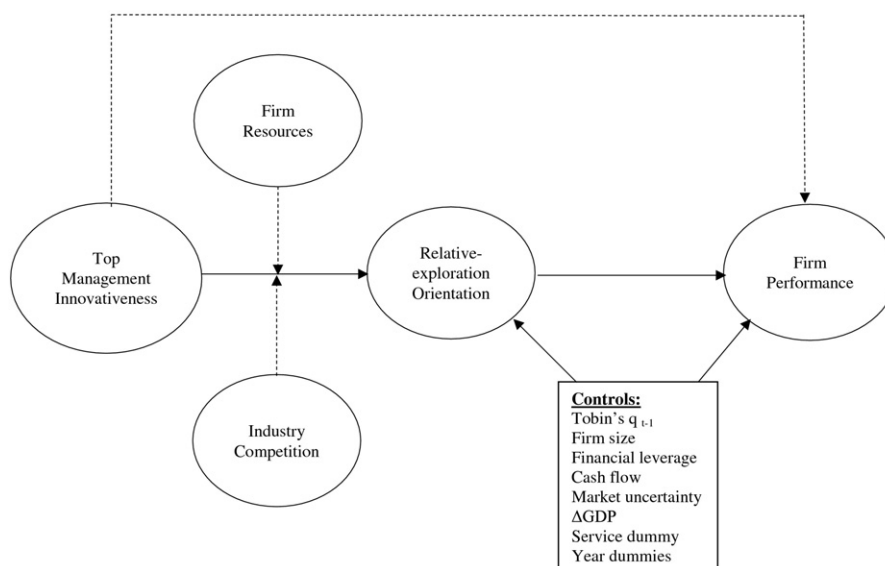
Firm Resources

Top Management Innovativeness

Relative-exploration Orientation

Firm Performance

Industry Competition

Controls:
Tobin's $q_{t-1}$
Firm size
Financial leverage
Cash flow
Market uncertainty
$\Delta$GDP
Service dummy
Year dummies